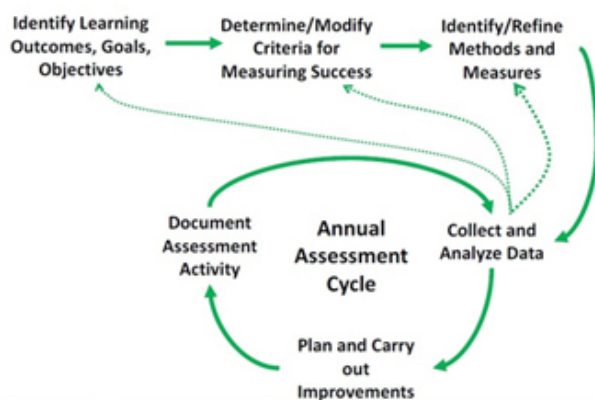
Identify Learning Outcomes, Goals, Objectives

Determine/Modify Criteria for Measuring Success

Identify/Refine Methods and Measures

Document Assessment Activity

Annual Assessment Cycle

Collect and Analyze Data

Plan and Carry out Improvements